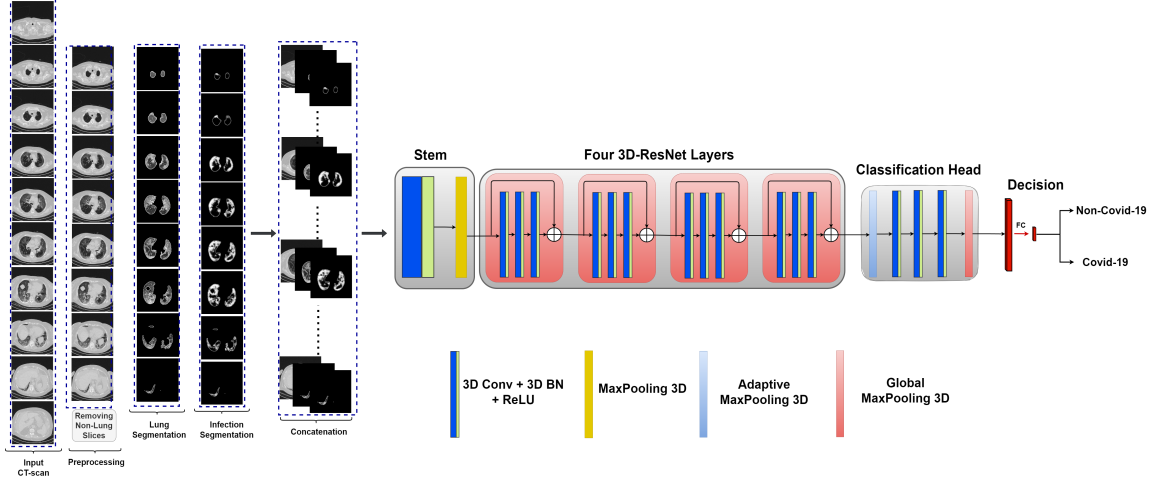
Input CT-scan

Removing Non-Lung Slices

Preprocessing

Lung Segmentation

Infection Segmentation

Concatenation

Stem

Four 3D-ResNet Layers

Classification Head

Decision

FC

Non-Covid-19

Covid-19

3D Conv + 3D BN + ReLU

MaxPooling 3D

Adaptive MaxPooling 3D

Global MaxPooling 3D